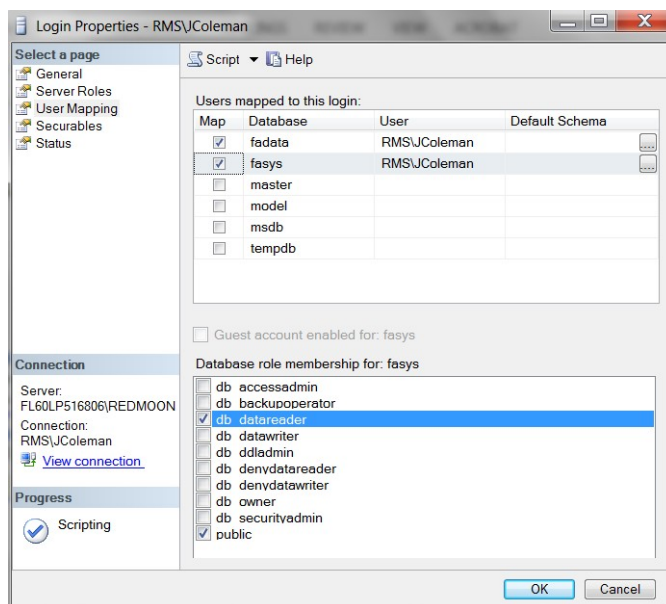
Login Properties - RMS\JColeman

Select a page
General
Server Roles
User Mapping
Securables
Status

Script ▼ Help

Users mapped to this login:

| Map | Database | User | Default Schema |
|---|---|---|---|
| ☑ | fadata | RMS\JColeman | ... |
| ☑ | fasys | RMS\JColeman | ... |
| ☐ | master | | |
| ☐ | model | | |
| ☐ | msdb | | |
| ☐ | tempdb | | |

Guest account enabled for: fasys

Database role membership for: fasys
☐ db_accessadmin
☐ db_backupoperator
☑ db_datareader
☐ db_datawriter
☐ db_ddladmin
☐ db_denydatareader
☐ db_denydatawriter
☐ db_owner
☐ db_securityadmin
☑ public

Connection
Server:
FL60LP516806\REDMOON
Connection:
RMS\JColeman
View connection

Progress
Scripting

OK Cancel